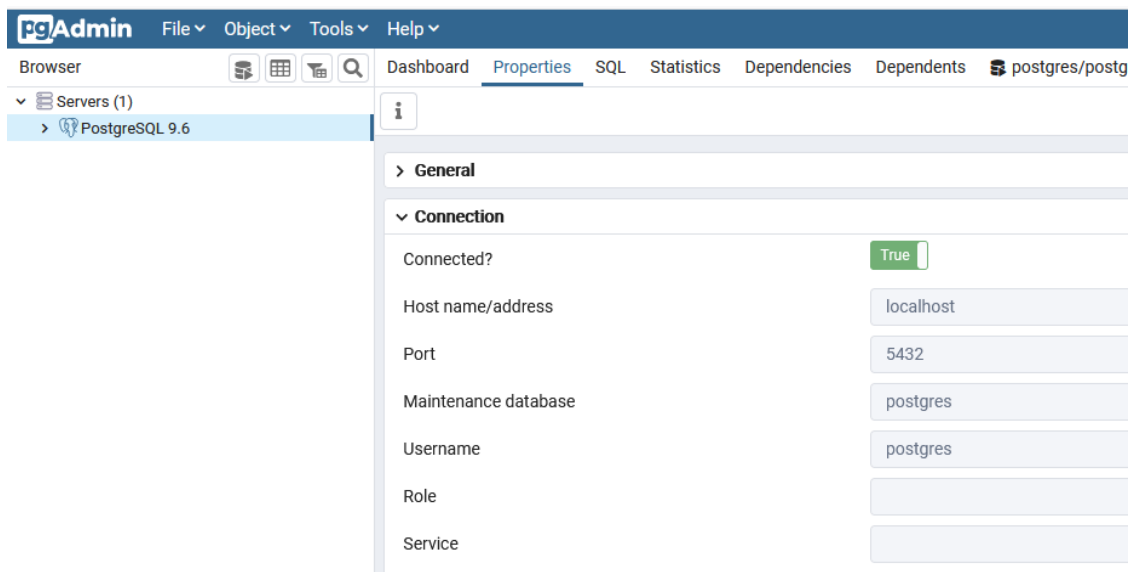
pgAdmin File Object Tools Help

Browser

Servers (1)
PostgreSQL 9.6

Dashboard Properties SQL Statistics Dependencies Dependents postgres/postg

i

General

Connection

Connected? True

Host name/address localhost

Port 5432

Maintenance database postgres

Username postgres

Role

Service